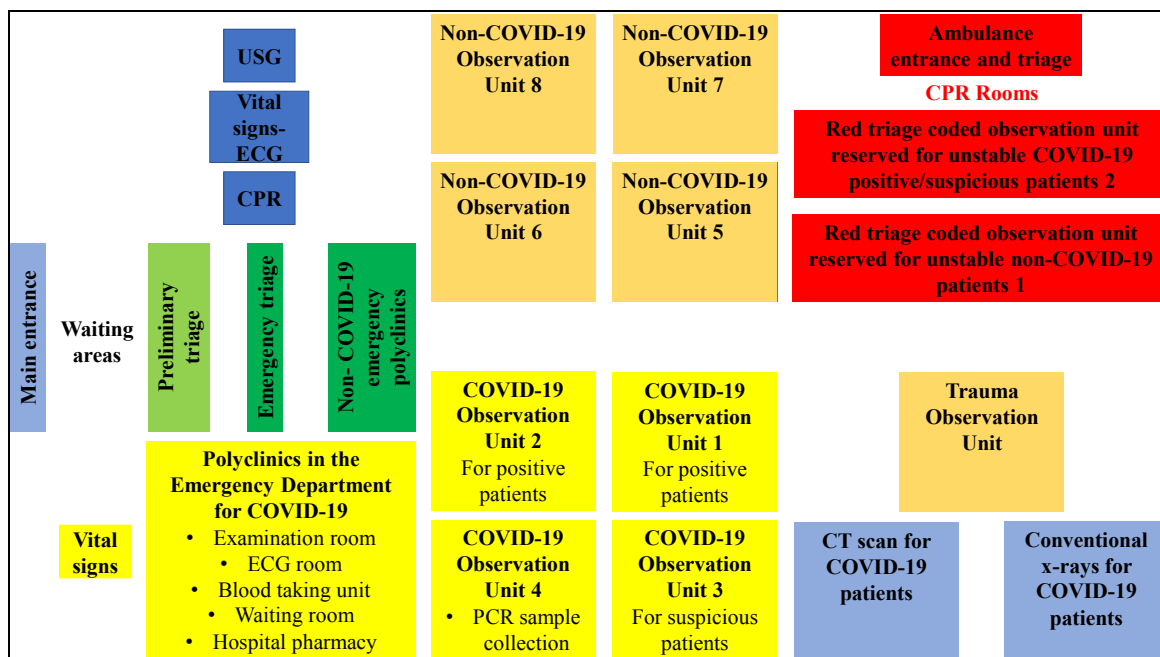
USG

Vital signs-ECG

CPR

Non-COVID-19 Observation Unit 8

Non-COVID-19 Observation Unit 7

Ambulance entrance and triage

CPR Rooms

Red triage coded observation unit reserved for unstable COVID-19 positive/suspicious patients 2

Non-COVID-19 Observation Unit 6

Non-COVID-19 Observation Unit 5

Red triage coded observation unit reserved for unstable non-COVID-19 patients 1

Main entrance

Waiting areas

Preliminary triage

Emergency triage

Non- COVID-19 emergency polyclinics

COVID-19 Observation Unit 2
For positive patients

COVID-19 Observation Unit 1
For positive patients

Trauma Observation Unit

Polyclinics in the Emergency Department for COVID-19
• Examination room
• ECG room
• Blood taking unit
• Waiting room
• Hospital pharmacy

Vital signs

COVID-19 Observation Unit 4
• PCR sample collection

COVID-19 Observation Unit 3
For suspicious patients

CT scan for COVID-19 patients

Conventional x-rays for COVID-19 patients